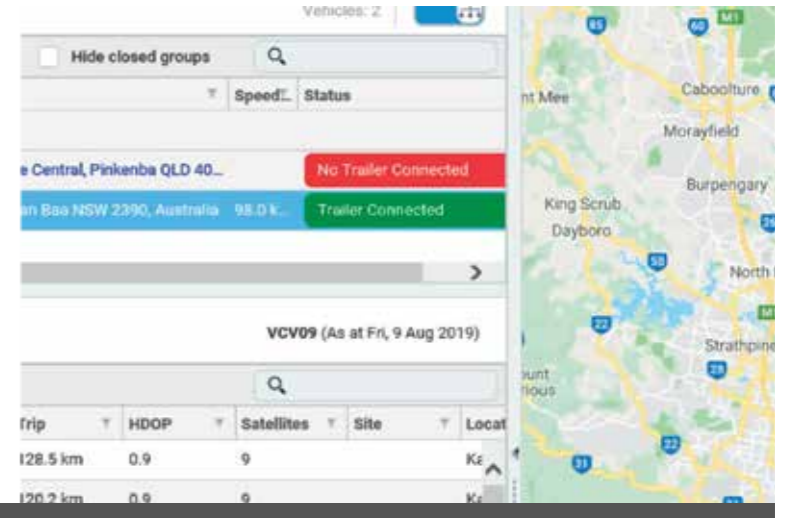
Vehicles: 2

Hide closed groups

Speed Status

e Central, Pinkenba QLD 40... No Trailer Connected

an Baa NSW 2390, Australia 98.0 k... Trailer Connected

VCV09 (As at Fri, 9 Aug 2019)

| Trip | HDOP | Satellites | Site | Locat |
|---|---|---|---|---|
| 128.5 km | 0.9 | 9 | | Ka |
| 120.2 km | 0.9 | 9 | | Ka |

65
60
M1
Caboolture
nt Mee
Morayfield
Burpengary
King Scrub
Dayboro
58
North
22
M1
Strathpine
28
ount
rious
22
31